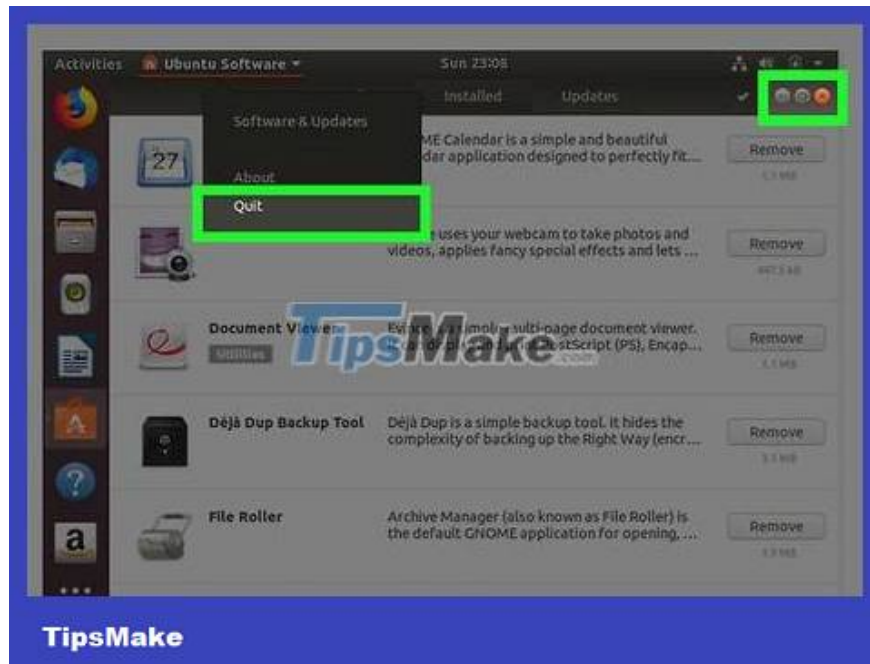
Activities Ubuntu Software Sun 23:08

Installed Updates

Software & Updates

About

Quit

27

ME Calendar is a simple and beautiful dar application designed to perfectly fit...

Remove

uses your webcam to take photos and videos, applies fancy special effects and lets ...

Remove

Document Viewer

Utilities

Evince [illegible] multi-page document viewer. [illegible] PostScript (PS), Encap...

Remove

TipsMake.com

Déjà Dup Backup Tool

Déjà Dup is a simple backup tool. It hides the complexity of backing up the Right Way (encr...

Remove

File Roller

Archive Manager (also known as File Roller) is the default GNOME application for opening, ...

Remove

TipsMake